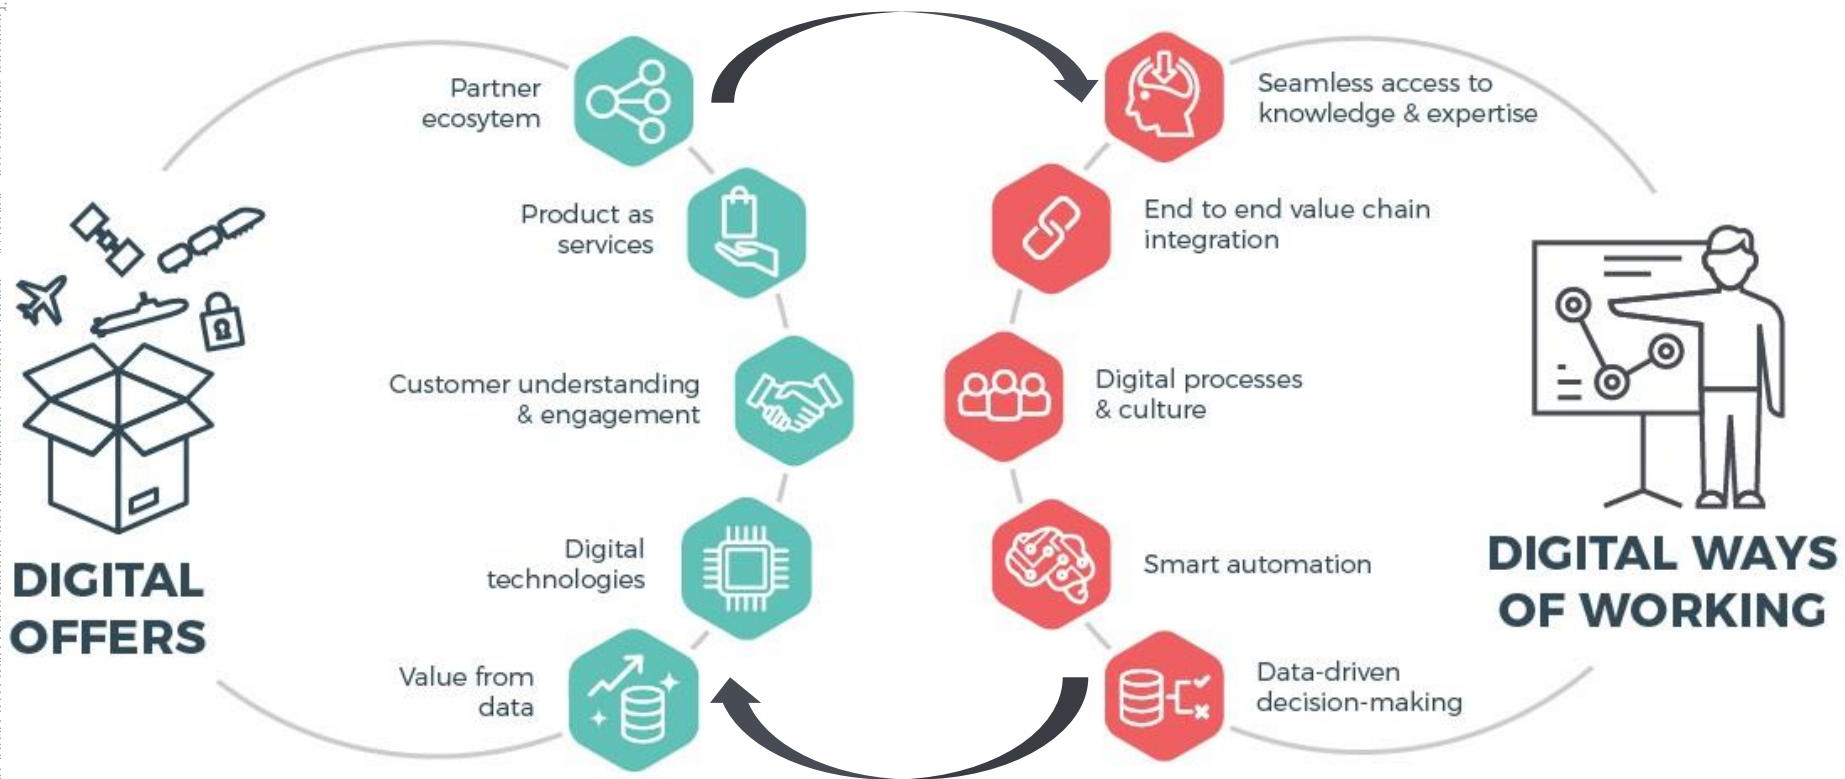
Partner ecosytem

Product as services

Customer understanding & engagement

Digital technologies

Value from data

DIGITAL OFFERS

Seamless access to knowledge & expertise

End to end value chain integration

Digital processes & culture

Smart automation

Data-driven decision-making

DIGITAL WAYS OF WORKING